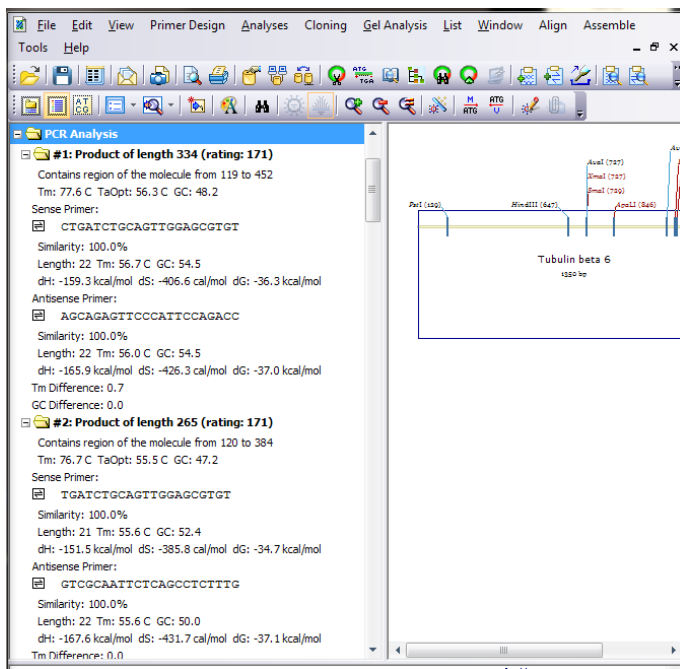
File Edit View Primer Design Analyses Cloning Gel Analysis List Window Align Assemble
Tools Help

PCR Analysis
#1: Product of length 334 (rating: 171)
Contains region of the molecule from 119 to 452
Tm: 77.6 C TaOpt: 56.3 C GC: 48.2
Sense Primer:
CTGATCTGCAGTTGGAGCGTGT
Similarity: 100.0%
Length: 22 Tm: 56.7 C GC: 54.5
dH: -159.3 kcal/mol dS: -406.6 cal/mol dG: -36.3 kcal/mol
Antisense Primer:
AGCAGAGTTCCCATTCCAGACC
Similarity: 100.0%
Length: 22 Tm: 56.0 C GC: 54.5
dH: -165.9 kcal/mol dS: -426.3 cal/mol dG: -37.0 kcal/mol
Tm Difference: 0.7
GC Difference: 0.0
#2: Product of length 265 (rating: 171)
Contains region of the molecule from 120 to 384
Tm: 76.7 C TaOpt: 55.5 C GC: 47.2
Sense Primer:
TGATCTGCAGTTGGAGCGTGT
Similarity: 100.0%
Length: 21 Tm: 55.6 C GC: 52.4
dH: -151.5 kcal/mol dS: -385.8 cal/mol dG: -34.7 kcal/mol
Antisense Primer:
GTCGCAATTCTCAGCCTCTTTG
Similarity: 100.0%
Length: 22 Tm: 55.6 C GC: 50.0
dH: -167.6 kcal/mol dS: -431.7 cal/mol dG: -37.1 kcal/mol
Tm Difference: 0.0

AvaI (727)
XmaI (727)
SmaI (729)
PstI (129)
HindIII (647)
ApaLI (846)
Tubulin beta 6
1350 bp